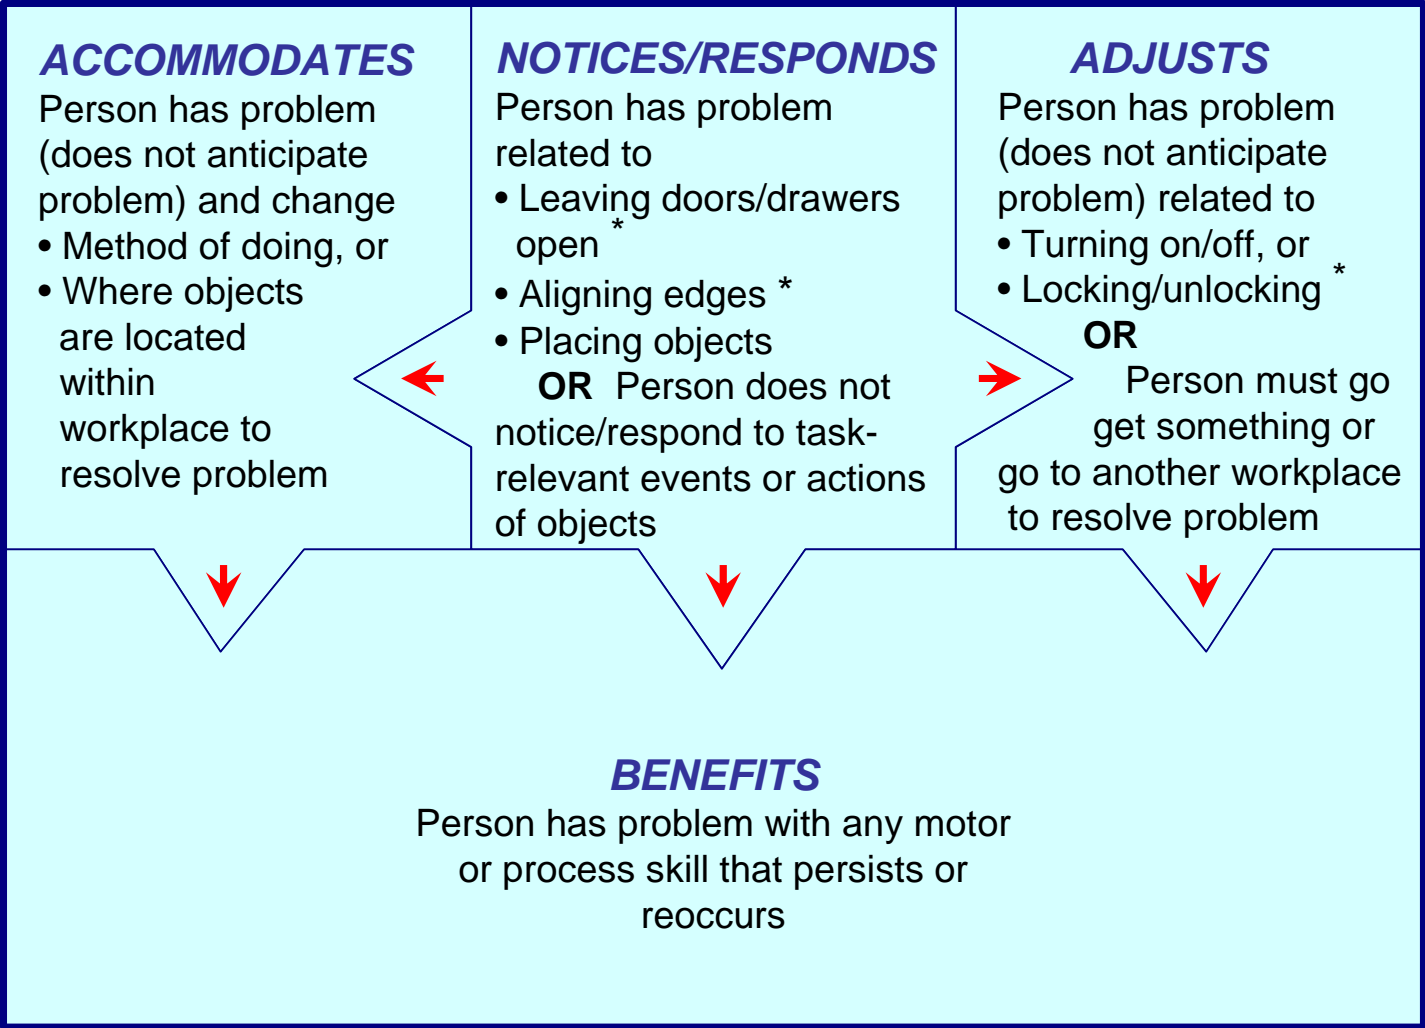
ACCOMMODATES
Person has problem (does not anticipate problem) and change
• Method of doing, or
• Where objects are located within workplace to resolve problem

NOTICES/RESPONDS
Person has problem related to
• Leaving doors/drawers open *
• Aligning edges *
• Placing objects
OR Person does not notice/respond to task-relevant events or actions of objects

ADJUSTS
Person has problem (does not anticipate problem) related to
• Turning on/off, or
• Locking/unlocking *
OR
Person must go get something or go to another workplace to resolve problem

BENEFITS
Person has problem with any motor or process skill that persists or reoccurs